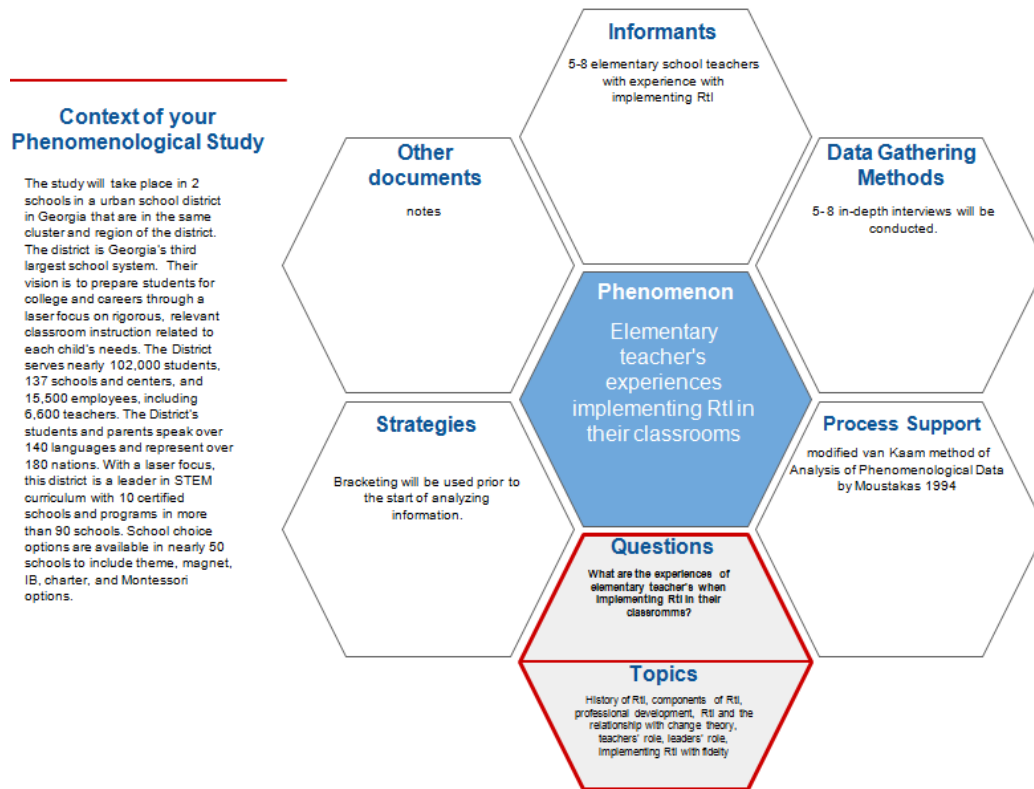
Context of your Phenomenological Study

The study will take place in 2 schools in a urban school district in Georgia that are in the same cluster and region of the district. The district is Georgia's third largest school system. Their vision is to prepare students for college and careers through a laser focus on rigorous, relevant classroom instruction related to each child's needs. The District serves nearly 102,000 students, 137 schools and centers, and 15,500 employees, including 6,600 teachers. The District's students and parents speak over 140 languages and represent over 180 nations. With a laser focus, this district is a leader in STEM curriculum with 10 certified schools and programs in more than 90 schools. School choice options are available in nearly 50 schools to include theme, magnet, IB, charter, and Montessori options.

Informants

5-8 elementary school teachers with experience with implementing RtI

Other documents

notes

Data Gathering Methods

5- 8 in-depth interviews will be conducted.

Phenomenon

Elementary teacher's experiences implementing RtI in their classrooms

Strategies

Bracketing will be used prior to the start of analyzing information.

Process Support

modified van Kaam method of Analysis of Phenomenological Data by Moustakas 1994

Questions

What are the experiences of elementary teacher's when implementing RtI in their classromms?

Topics

History of RtI, components of RtI, professional development, RtI and the relationship with change theory, teachers' role, leaders' role, implementing RtI with fidelty